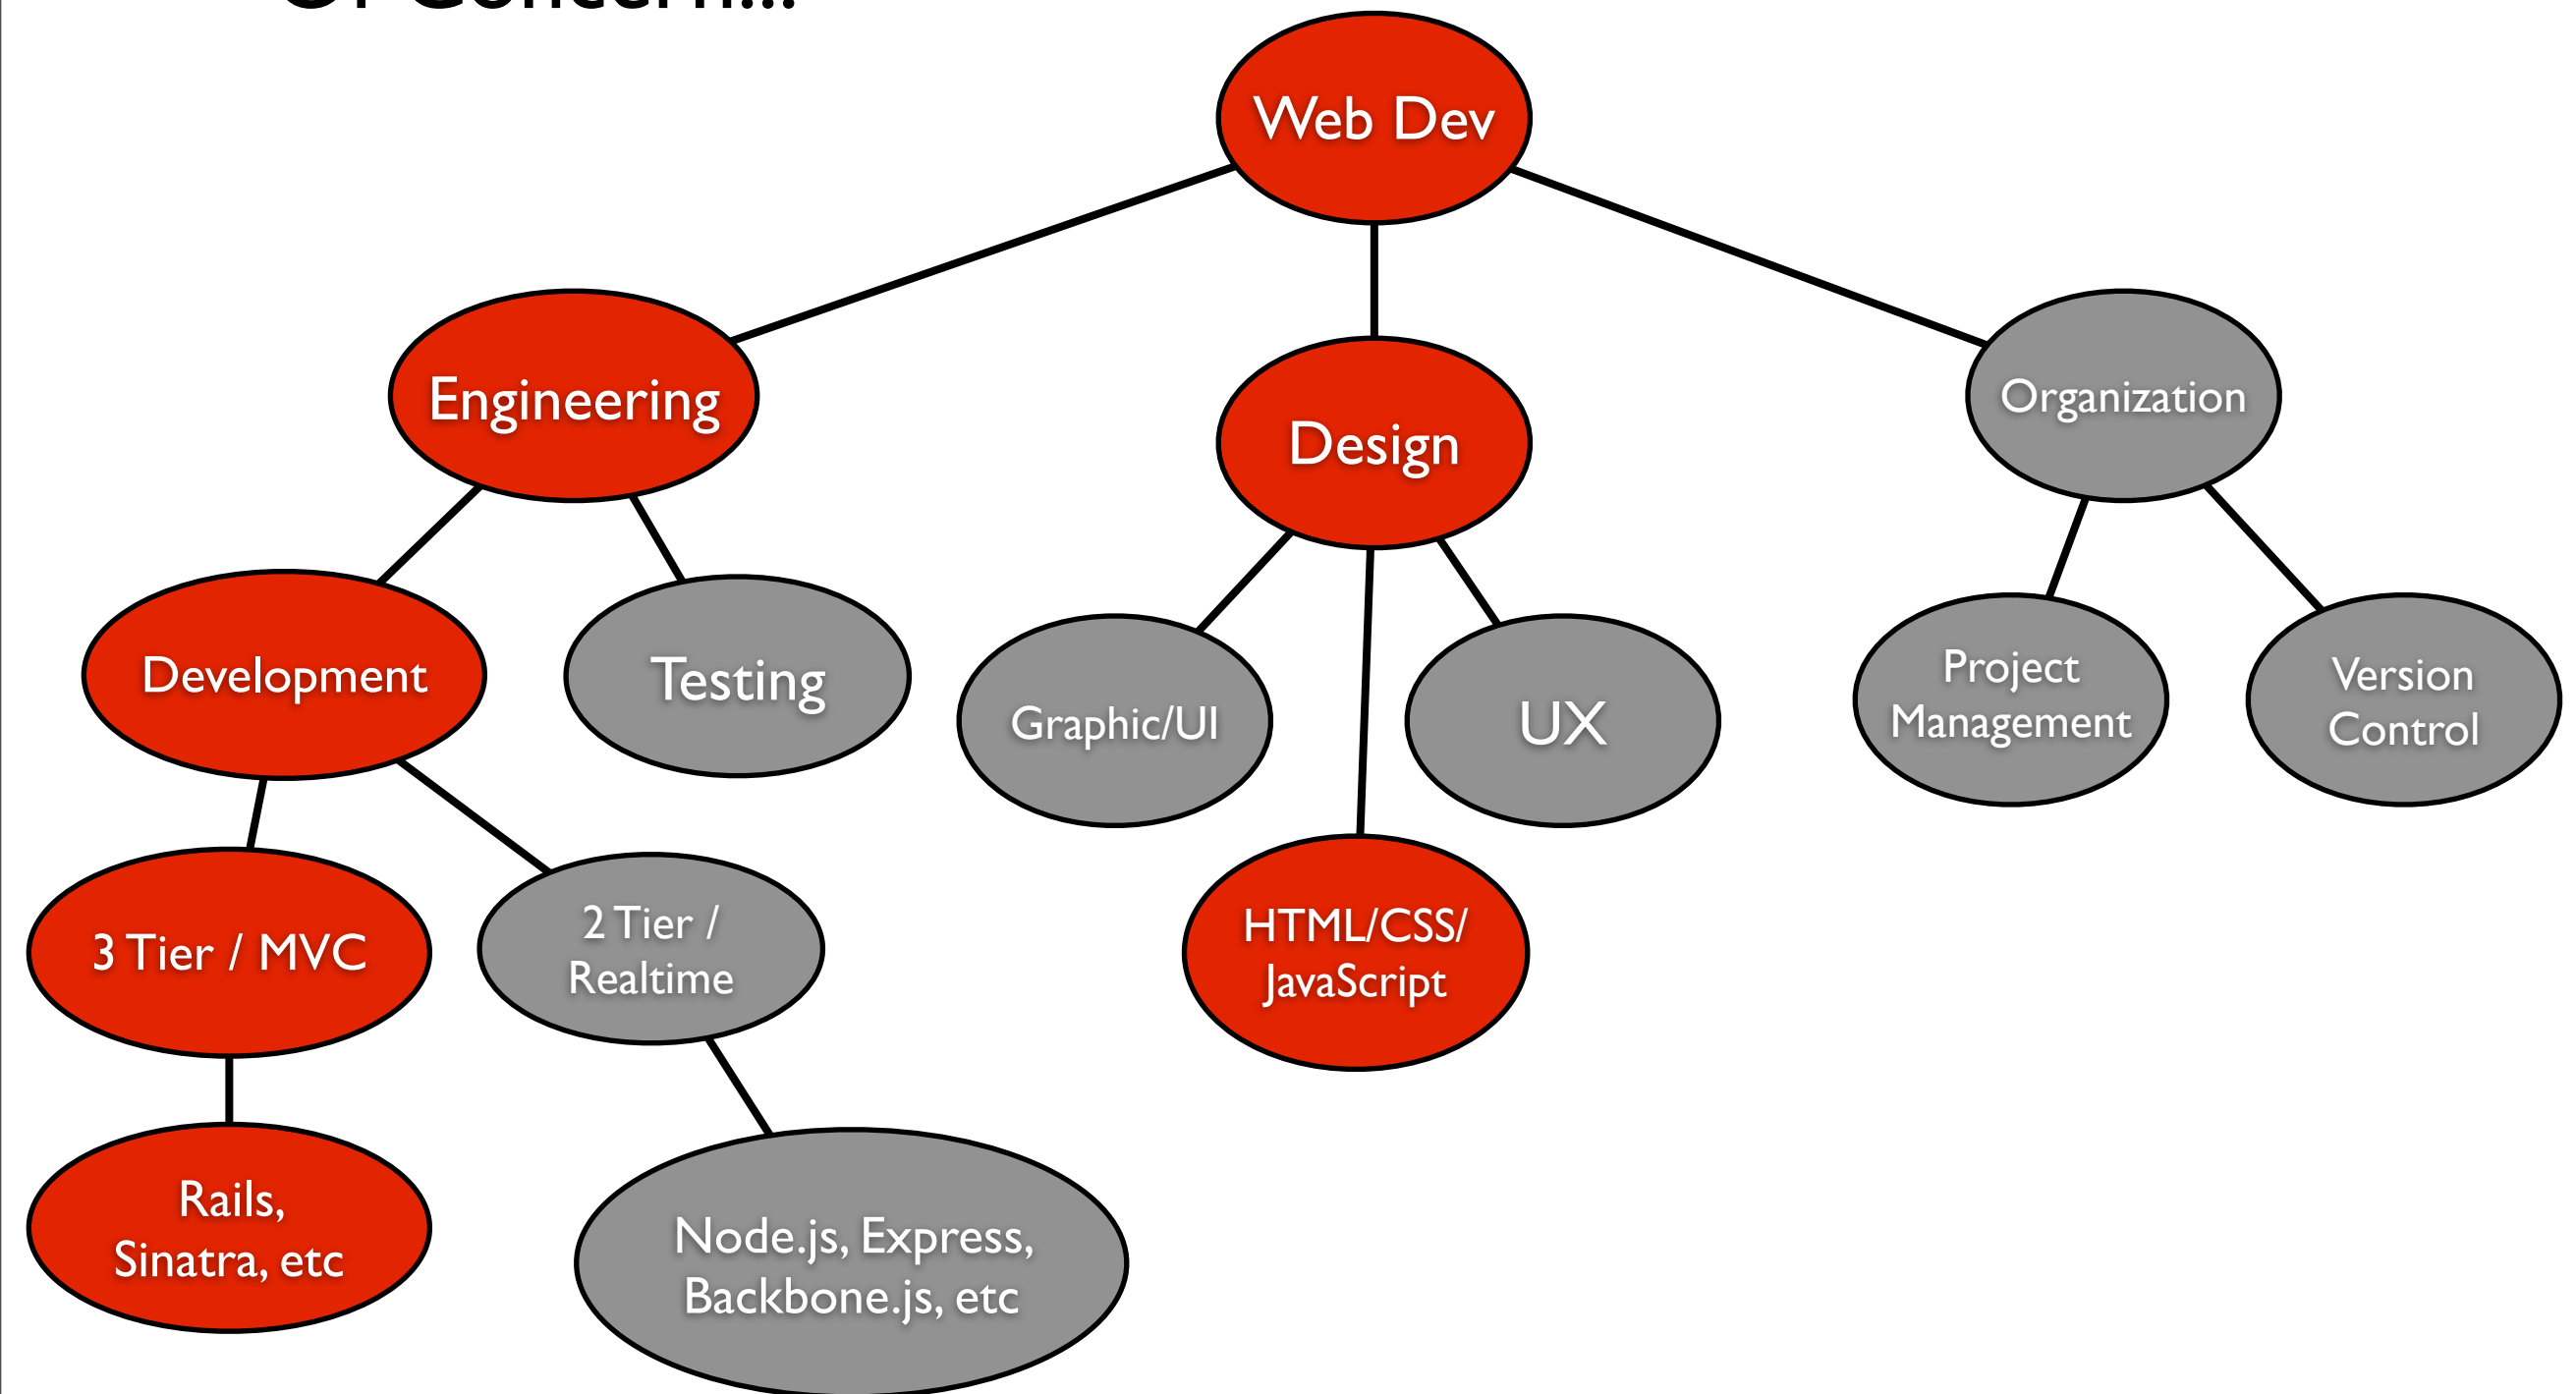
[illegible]

Web Dev

Engineering

Design

Organization

Development

Testing

Graphic/UI

UX

Project Management

Version Control

3 Tier / MVC

2 Tier / Realtime

HTML/CSS/ JavaScript

Rails, Sinatra, etc

Node.js, Express, Backbone.js, etc